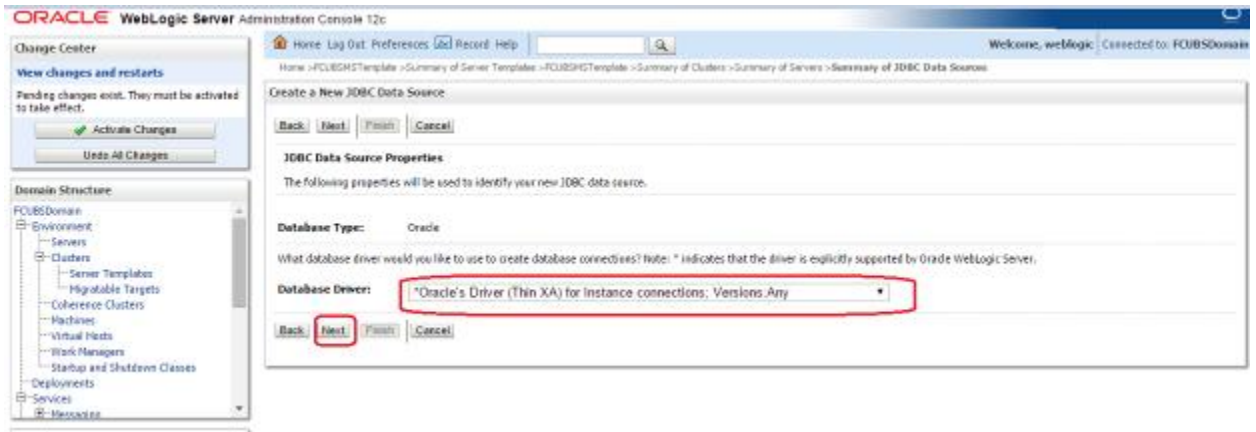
ORACLE WebLogic Server Administration Console 12c

Change Center

View changes and restarts

Pending changes exist. They must be activated to take effect.

Activate Changes

Undo All Changes

Domain Structure

FCUBSDomain
Environment
Servers
Clusters
Server Templates
Migratable Targets
Coherence Clusters
Machines
Virtual Hosts
Work Managers
Startup and Shutdown Classes
Deployments
Services
Messaging

Home Log Out Preferences Record Help

Welcome, weblogic Connected to: FCUBSDomain

Home >FCUBSMSTemplate >Summary of Server Templates >FCUBSMSTemplate >Summary of Clusters >Summary of Servers >Summary of JDBC Data Sources

Create a New JDBC Data Source

Back Next Finish Cancel

JDBC Data Source Properties

The following properties will be used to identify your new JDBC data source.

Database Type: Oracle

What database driver would you like to use to create database connections? Note: * indicates that the driver is explicitly supported by Oracle WebLogic Server.

Database Driver: *Oracle's Driver (Thin XA) for Instance connections; Versions:Any

Back Next Finish Cancel